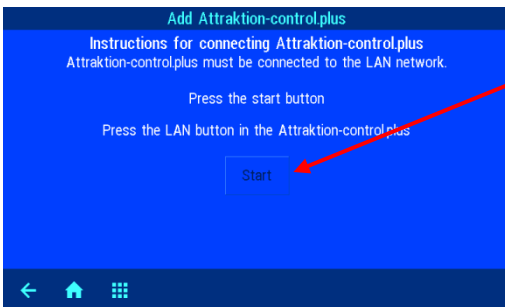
Add Attraktion-control.plus

Instructions for connecting Attraktion-control.plus

Attraktion-control.plus must be connected to the LAN network.

Press the start button

Press the LAN button in the Attraktion-control.plus

Start